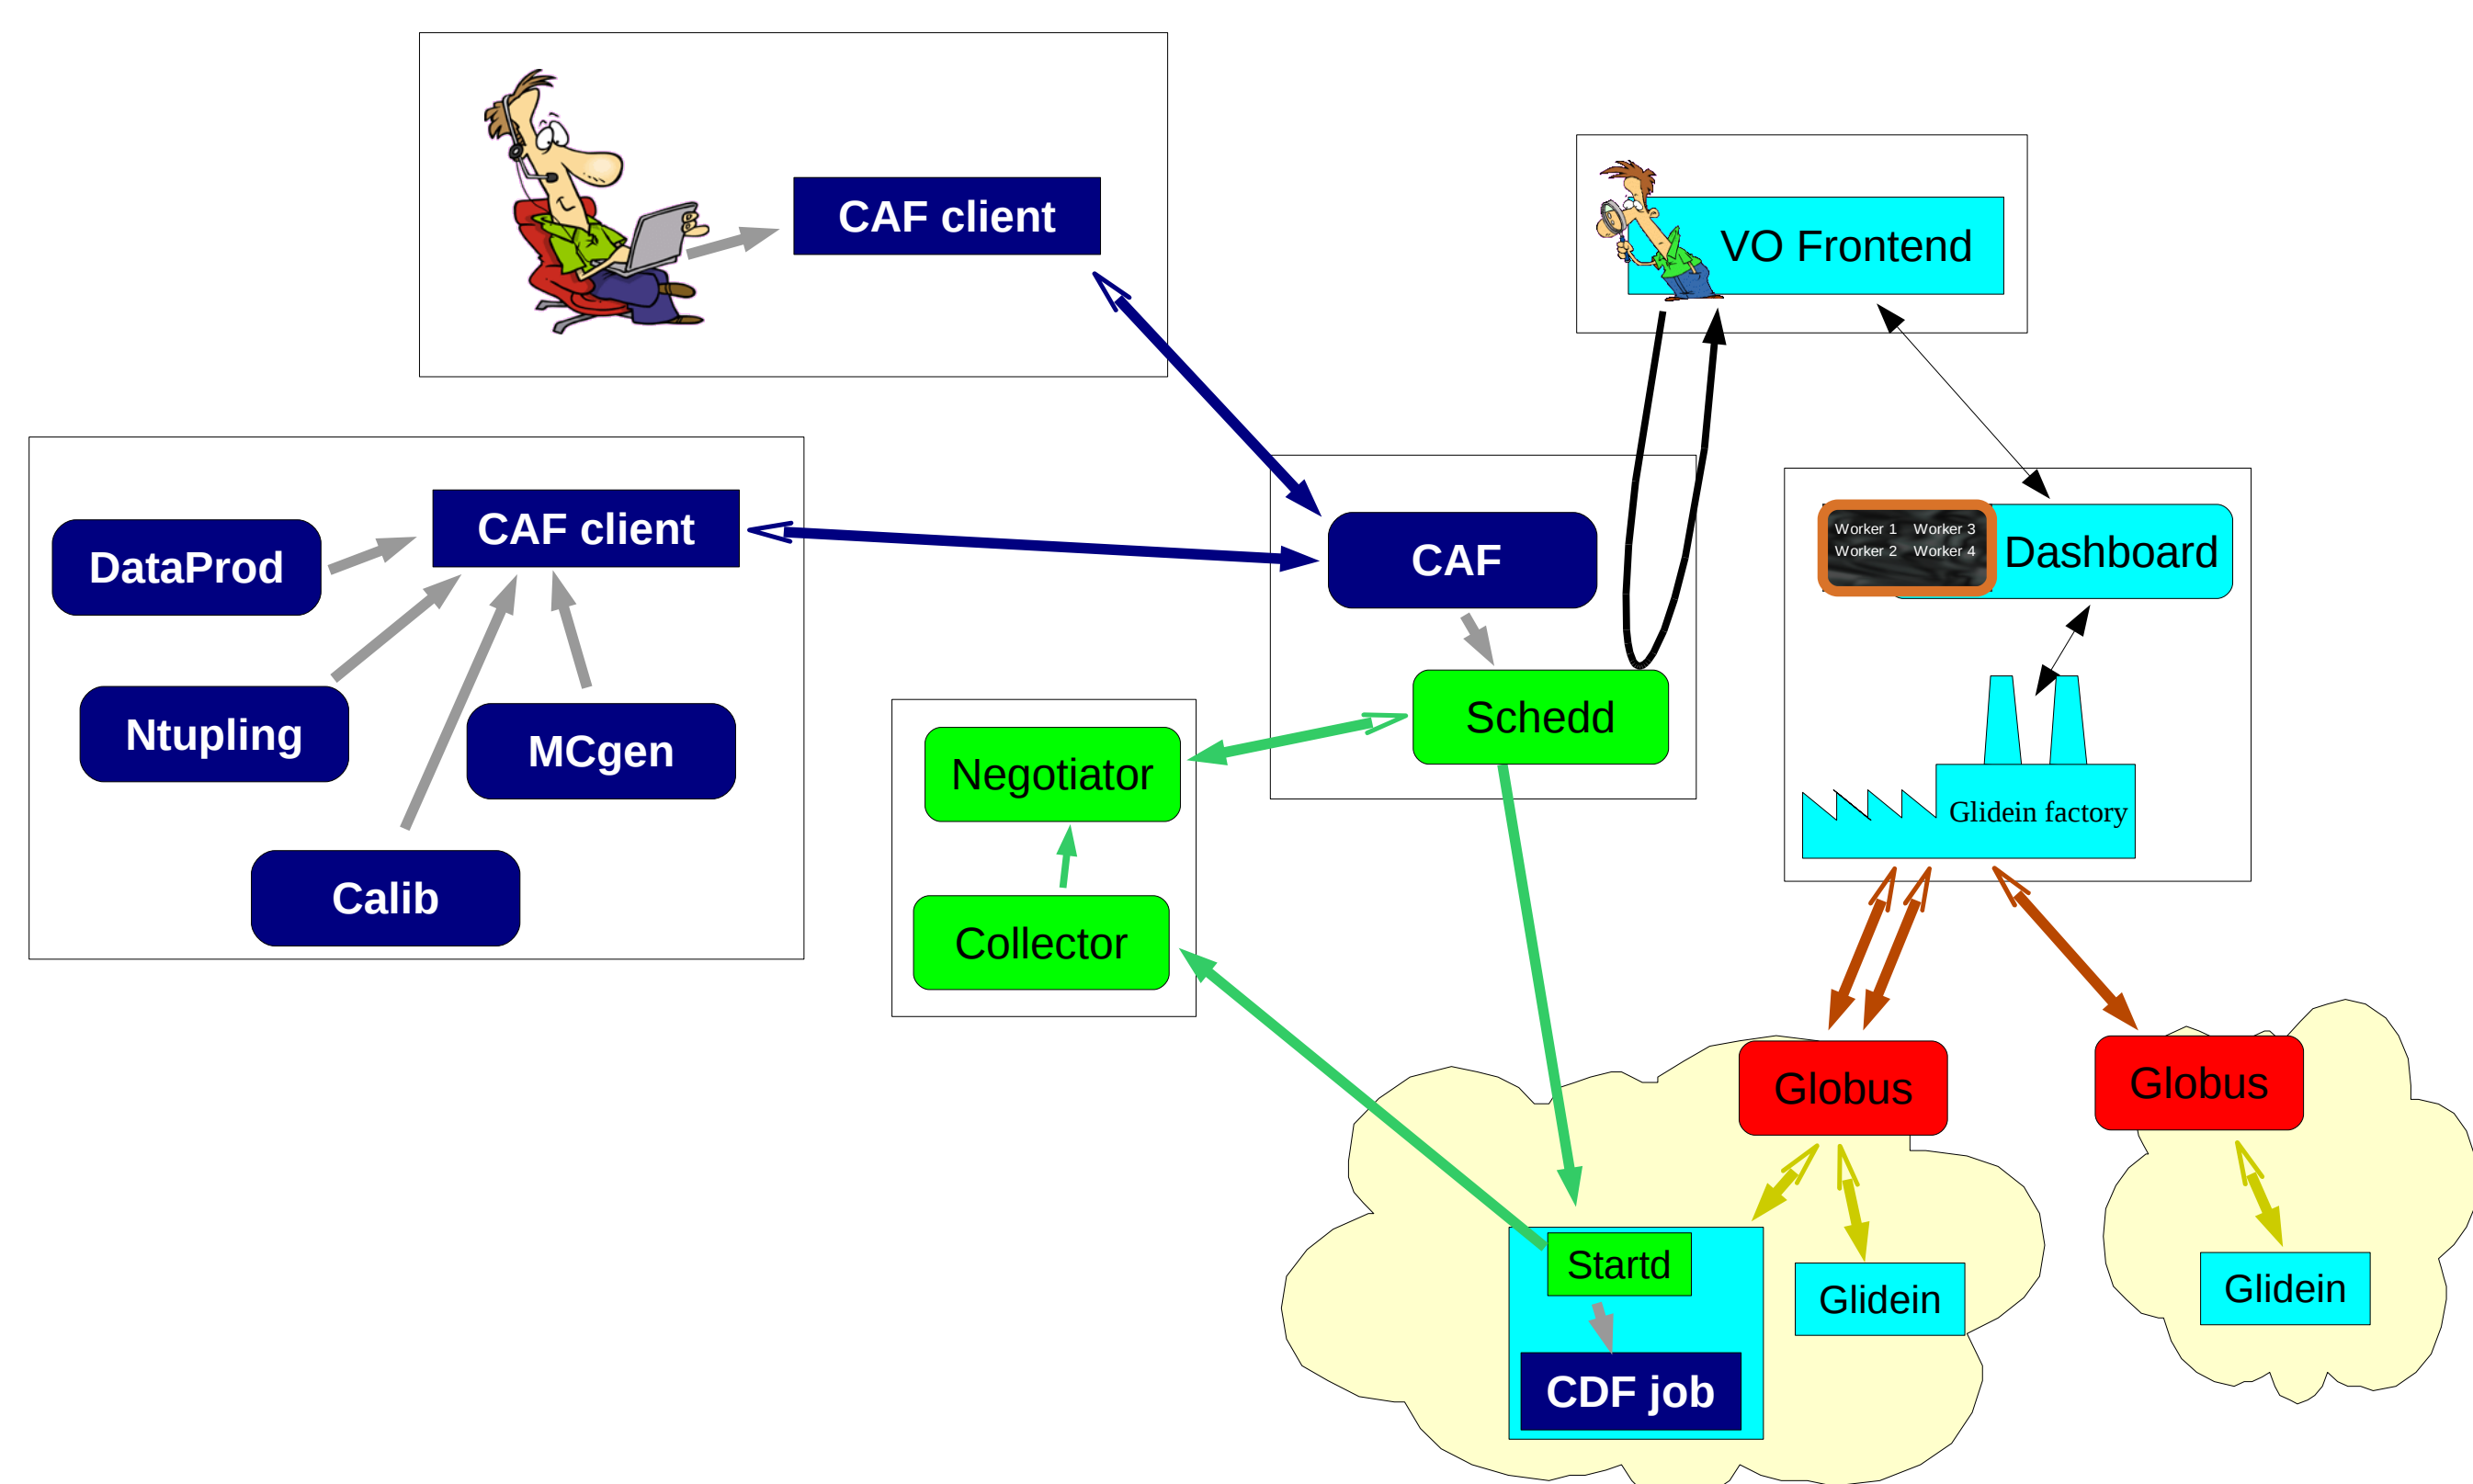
CAF client

VO Frontend

DataProd

CAF client

CAF

Worker 1 Worker 3
Worker 2 Worker 4

Dashboard

Ntupling

MCgen

Schedd

Negotiator

Glidein factory

Calib

Collector

Globus

Globus

Startd

Glidein

Glidein

CDF job